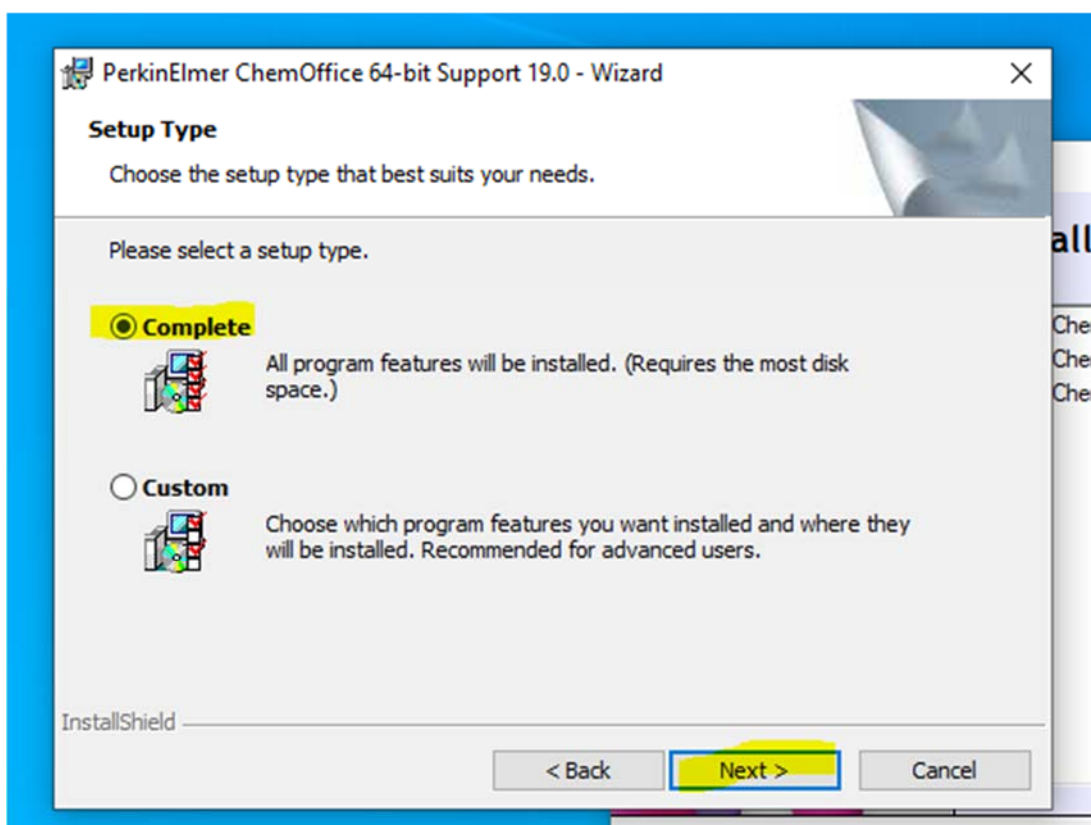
PerkinElmer ChemOffice 64-bit Support 19.0 - Wizard
X

Setup Type

Choose the setup type that best suits your needs.

Please select a setup type.

Complete

All program features will be installed. (Requires the most disk space.)

Custom

Choose which program features you want installed and where they will be installed. Recommended for advanced users.

InstallShield

< Back
Next >
Cancel

all
Che
Che
Che